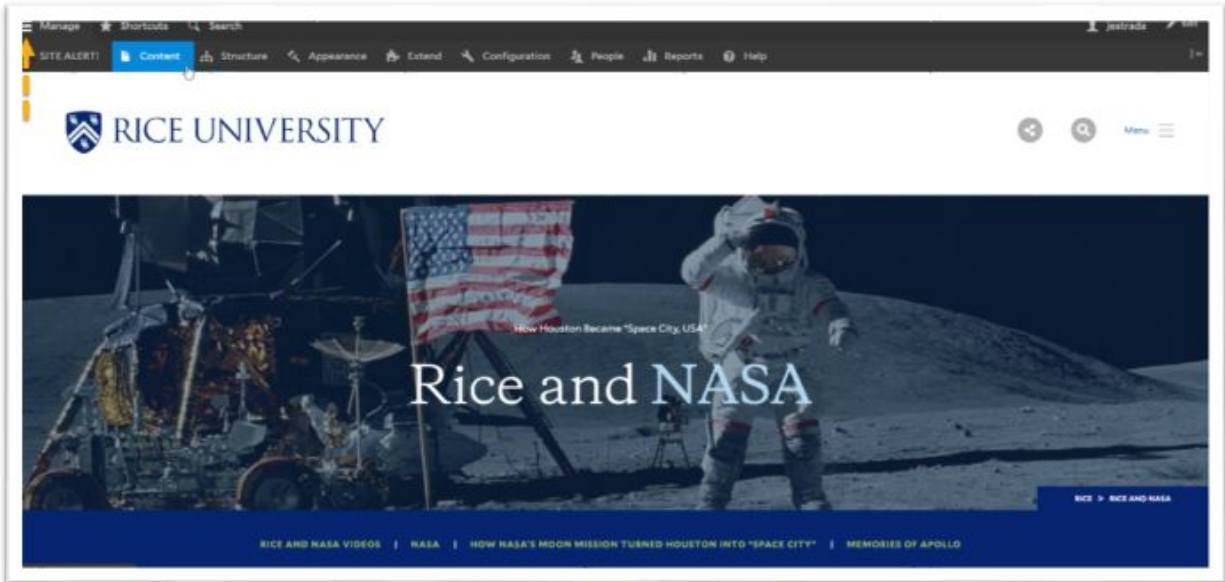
Manage Shortcuts Search jestrada Edit

SITE ALERT! Content Structure Appearance Extend Configuration People Reports Help

RICE UNIVERSITY

Menu

How Houston Became "Space City, USA"

Rice and NASA

RICE > RICE AND NASA

RICE AND NASA VIDEOS | NASA | HOW NASA'S MOON MISSION TURNED HOUSTON INTO "SPACE CITY" | MEMORIES OF APOLLO